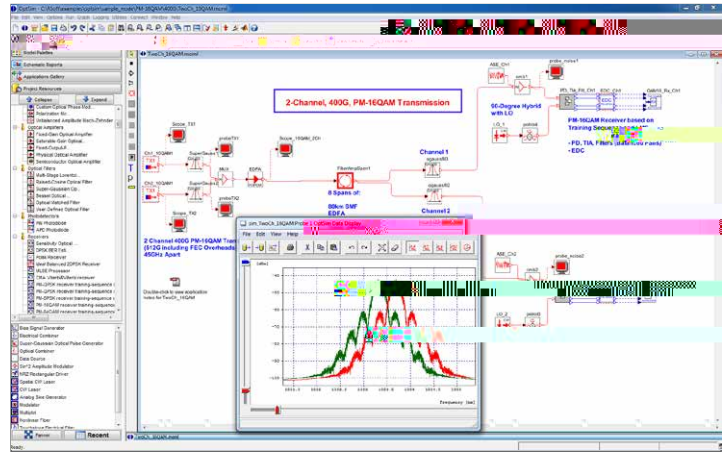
OptSim - C:\Software\optsim\sample_mode\PM-16QAM\400G-TwoCh_16QAM.moml

File Edit View Options Run Graph Layers Utilities Connect Window Help

Model Palettes

Schematic Reports

Applications Gallery

Project Resources

Collapse

Expand

Custom Optical Phase Mod
Polarization Ro
Unbalanced Amplitude Mach-Zehnder

Optical Amplifiers
Fixed-Gain Optical Amplifier
Saturable-Gain Optical
Fixed-Output-P
Physical Optical Amplifier
Semiconductor Optical Amplifier

Optical Filters
Multi-Stage Lowpass
Raised-Cosine Optical Filter
Super-Gaussian Op
Trapezoid Opt
Optical Matched Filter
User Defined Optical Filter

Photodetectors
PIN Photodiode
APD Photodiode

Receivers
Sensitivity Optical
DPSK BER Est
Ideal Receiver
Ideal Balanced DQPSK Receiver
MLSE Processor
TRx: Usefull Buffered receiver
PM-QPSK receiver training-sequence
PM-QPSK receiver training-sequence
PM-QPSK receiver training-sequence
PM-16QAM receiver training-sequence
PM-8xQAM receiver training-sequence

Base Signal Generator
Electrical Combiner
Super-Gaussian Optical Pulse Generator
Optical Combiner
Data Source
Sin^2 Amplitude Modulator
NRZ Rectangular Driver
Spatial CW Laser
CW Laser
Analog Sine Generator
Modulator
Multiplex
Nonlinear Fiber

Recent

TwoCh_16QAM.moml

2-Channel, 400G, PM-16QAM Transmission

Scope_TX1
probeTX1
Scope_16QAM_DCh
Ch1_16QAM
Ch2_16QAM
SuperGauss1
SuperGauss2
MUX
EDFA
FiberLoopSpan1
probeTX2
Scope_TX2

8 Spans of:
80km SMF
EDFA

Channel 1
Channel 2

2 Channel 400G PM-16QAM Tra
(512G Including FEC Overhead
45GHz Apart

Double-click to view application notes for TwoCh_16QAM

ASE_Ch1
probe_noise1
LO_1
90-Degree Hybrid with LO
PM-16QAM Receiver based on Training Sequence
- FD, TIA, Filters
- EDC

ASE_Ch2
probe_noise2
LO_2

prm_TwoCh_16QAM Probe 1 Optical Data Display
File Edit View Help
[dBm]
-10
-20
-30
-40
-50
-60
-70
-80
-90
-100
-110
Frequency [nm]